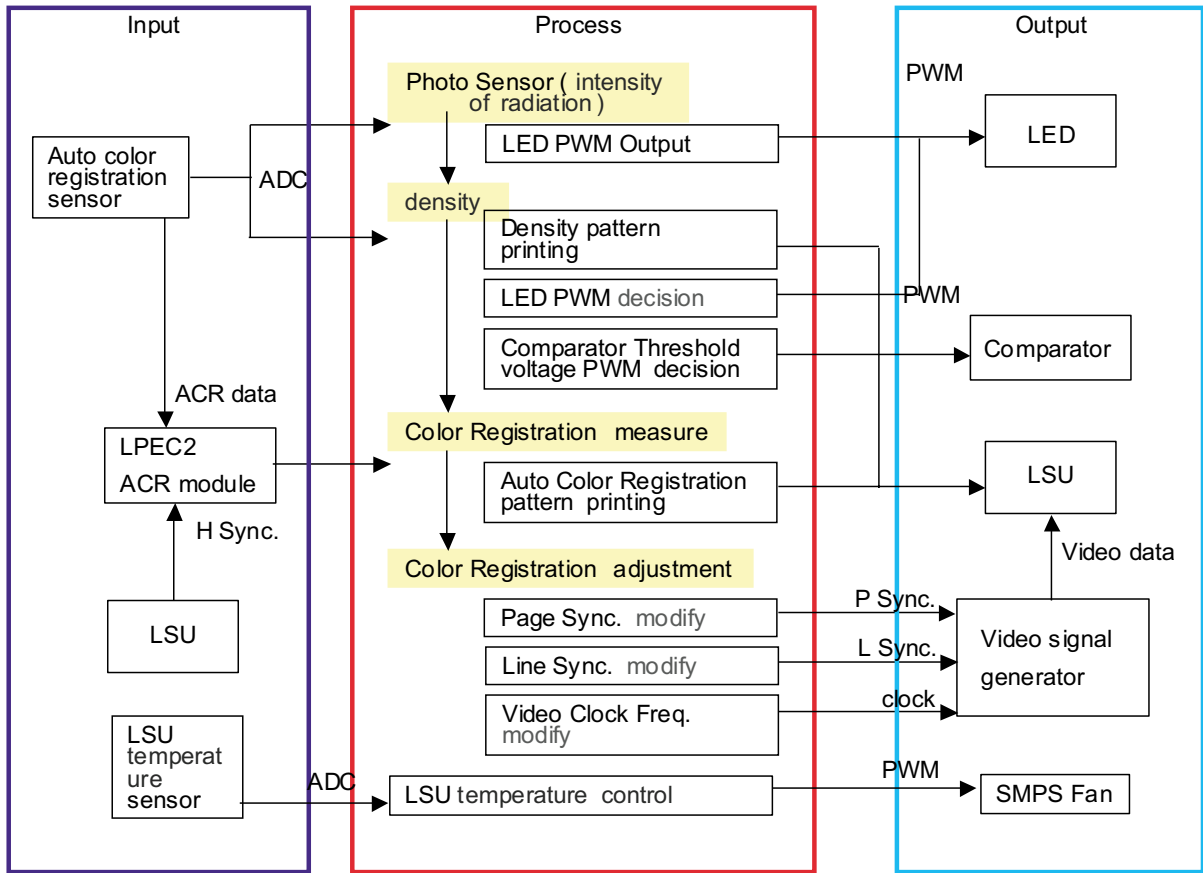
Input

Process

Output

PWM

Photo Sensor ( intensity of radiation )

LED PWM Output

LED

Auto color registration sensor

ADC

density

Density pattern printing

LED PWM decision

PWM

Comparator Threshold voltage PWM decision

Comparator

ACR data

LPEC2

ACR module

Color Registration measure

Auto Color Registration pattern printing

LSU

H Sync.

Color Registration adjustment

Video data

P Sync.

Page Sync. modify

LSU

L Sync.

Video signal generator

Line Sync. modify

clock

Video Clock Freq. modify

LSU temperat ure sensor

ADC

PWM

LSU temperature control

SMPS Fan